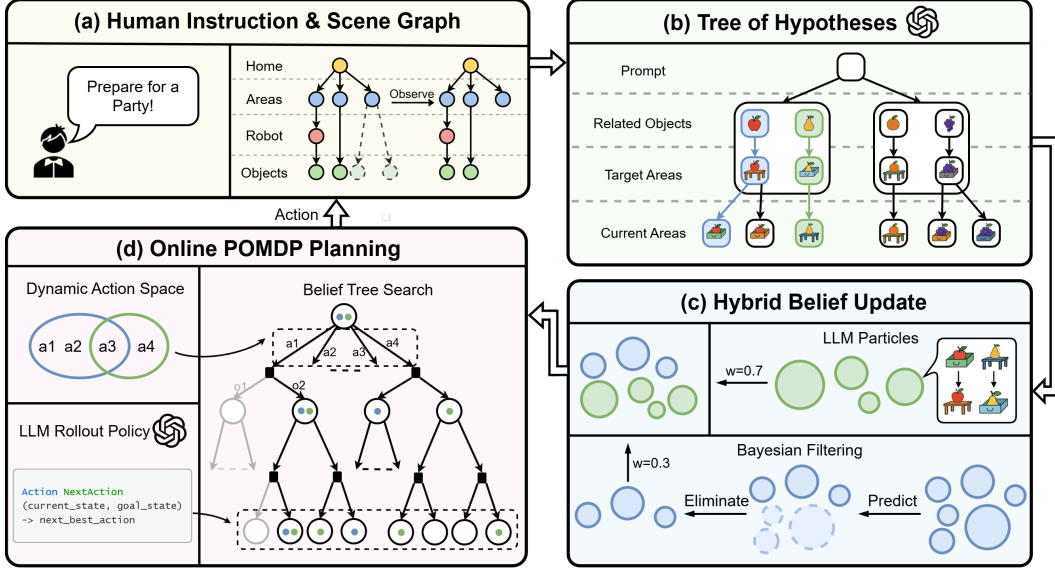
(a) Human Instruction & Scene Graph

Prepare for a Party!

Home
Areas
Robot
Objects
Observe

(b) Tree of Hypotheses

Prompt
Related Objects
Target Areas
Current Areas

Action

(d) Online POMDP Planning

Dynamic Action Space
a1 a2 a3 a4

Belief Tree Search
a1 a2 a3 a4
o1 o2

LLM Rollout Policy

Action NextAction
(current_state, goal_state)
-> next_best_action

(c) Hybrid Belief Update

LLM Particles
w=0.7

Bayesian Filtering
w=0.3
Eliminate
Predict